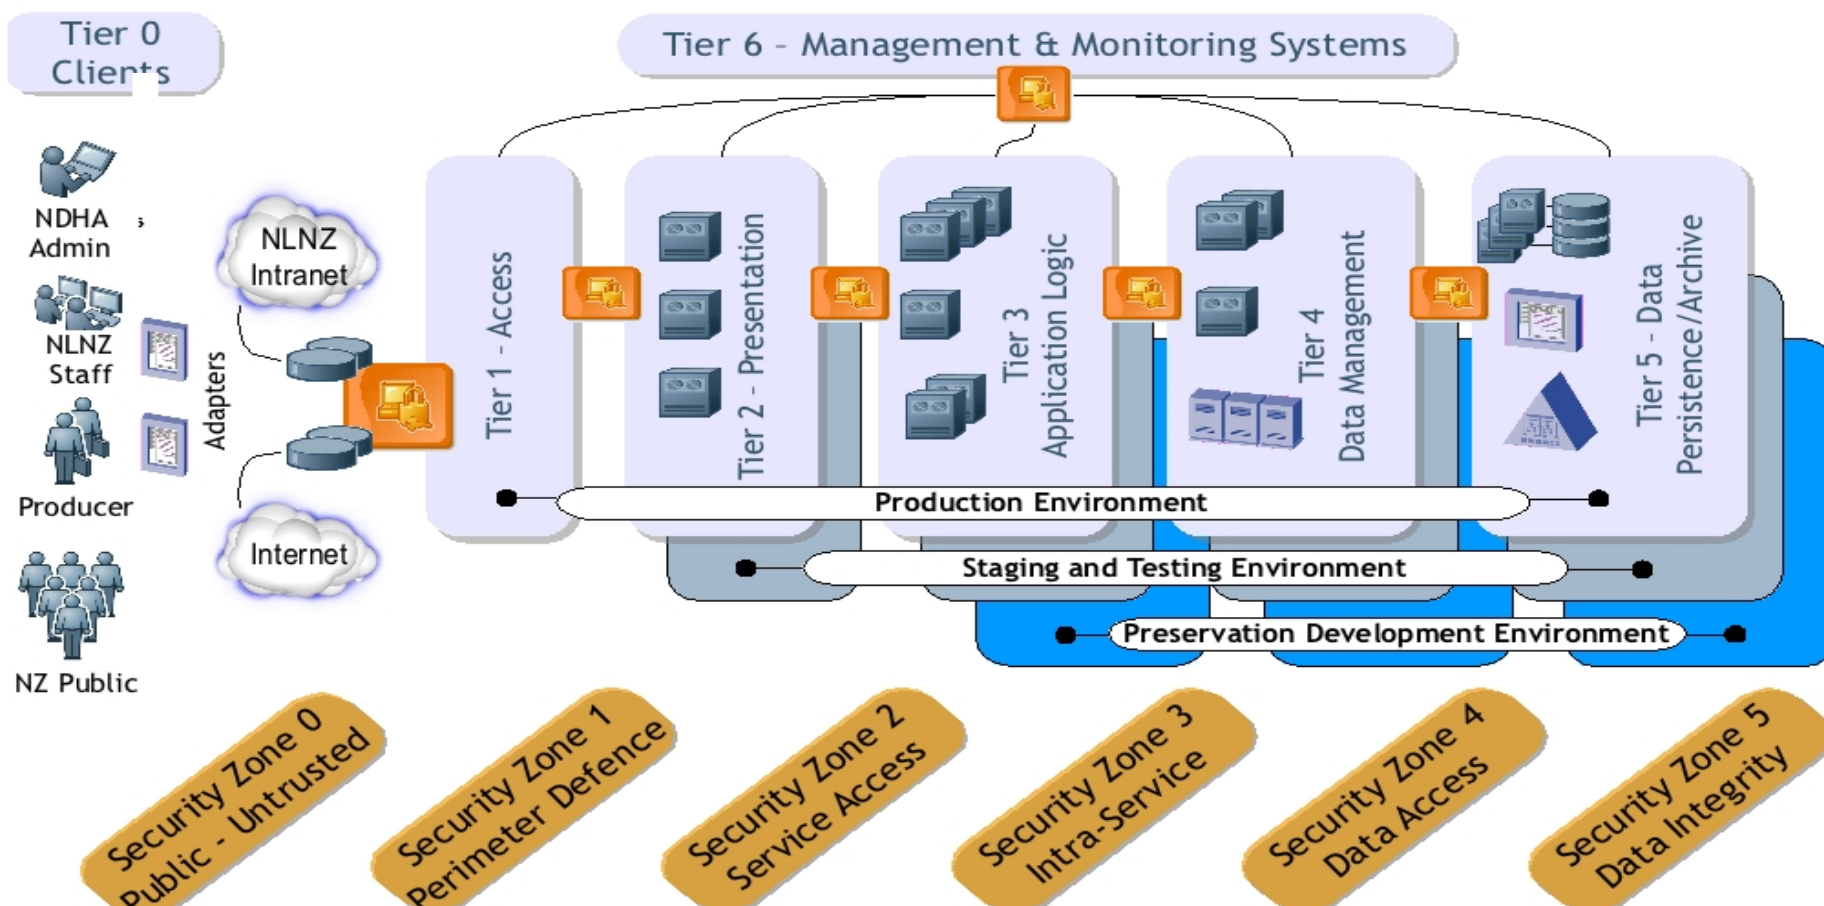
Tier 0
Clients

Tier 6 - Management & Monitoring Systems

NDHA Admin

NLNZ Staff

Producer

NZ Public

NLNZ Intranet

Internet

Adapters

Tier 1 - Access

Tier 2 - Presentation

Tier 3 Application Logic

Tier 4 Data Management

Tier 5 - Data Persistence/Archive

Production Environment

Staging and Testing Environment

Preservation Development Environment

Security Zone 0
Public - Untrusted

Security Zone 1
Perimeter Defence

Security Zone 2
Service Access

Security Zone 3
Intra-Service

Security Zone 4
Data Access

Security Zone 5
Data Integrity